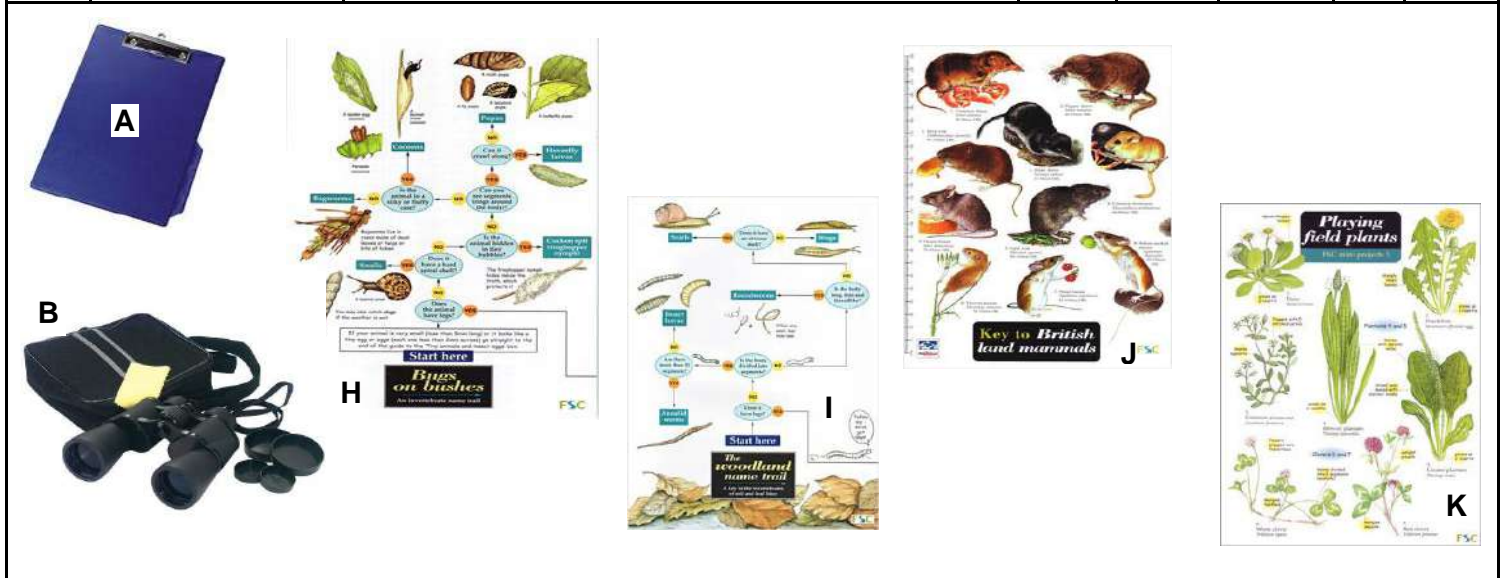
A

B

Pupae

Can it crawl along?

Hoverfly larvae

Cocoons

Is the animal in a silky or fluffy case?

Can you see segments rings around the body?

Bagworms

Is the animal hidden in froth or bubbles?

Cuckoo spit (froghopper nymph)

Does it have a hard spiral shell?

Snails

Does the animal have legs?

Start here

Bugs on bushes

An invertebrate name trail

FSC

H

Snails

Does it have an obvious shell?

Slugs

Is the body long, thin and threadlike?

Roundworms

Insect larvae

Are there more than 12 segments?

Is the body divided into segments?

Annelid worms

Does it have legs?

Start here

The woodland name trail

FSC

I

Key to British land mammals

FSC

J

Playing field plants

FSC

K